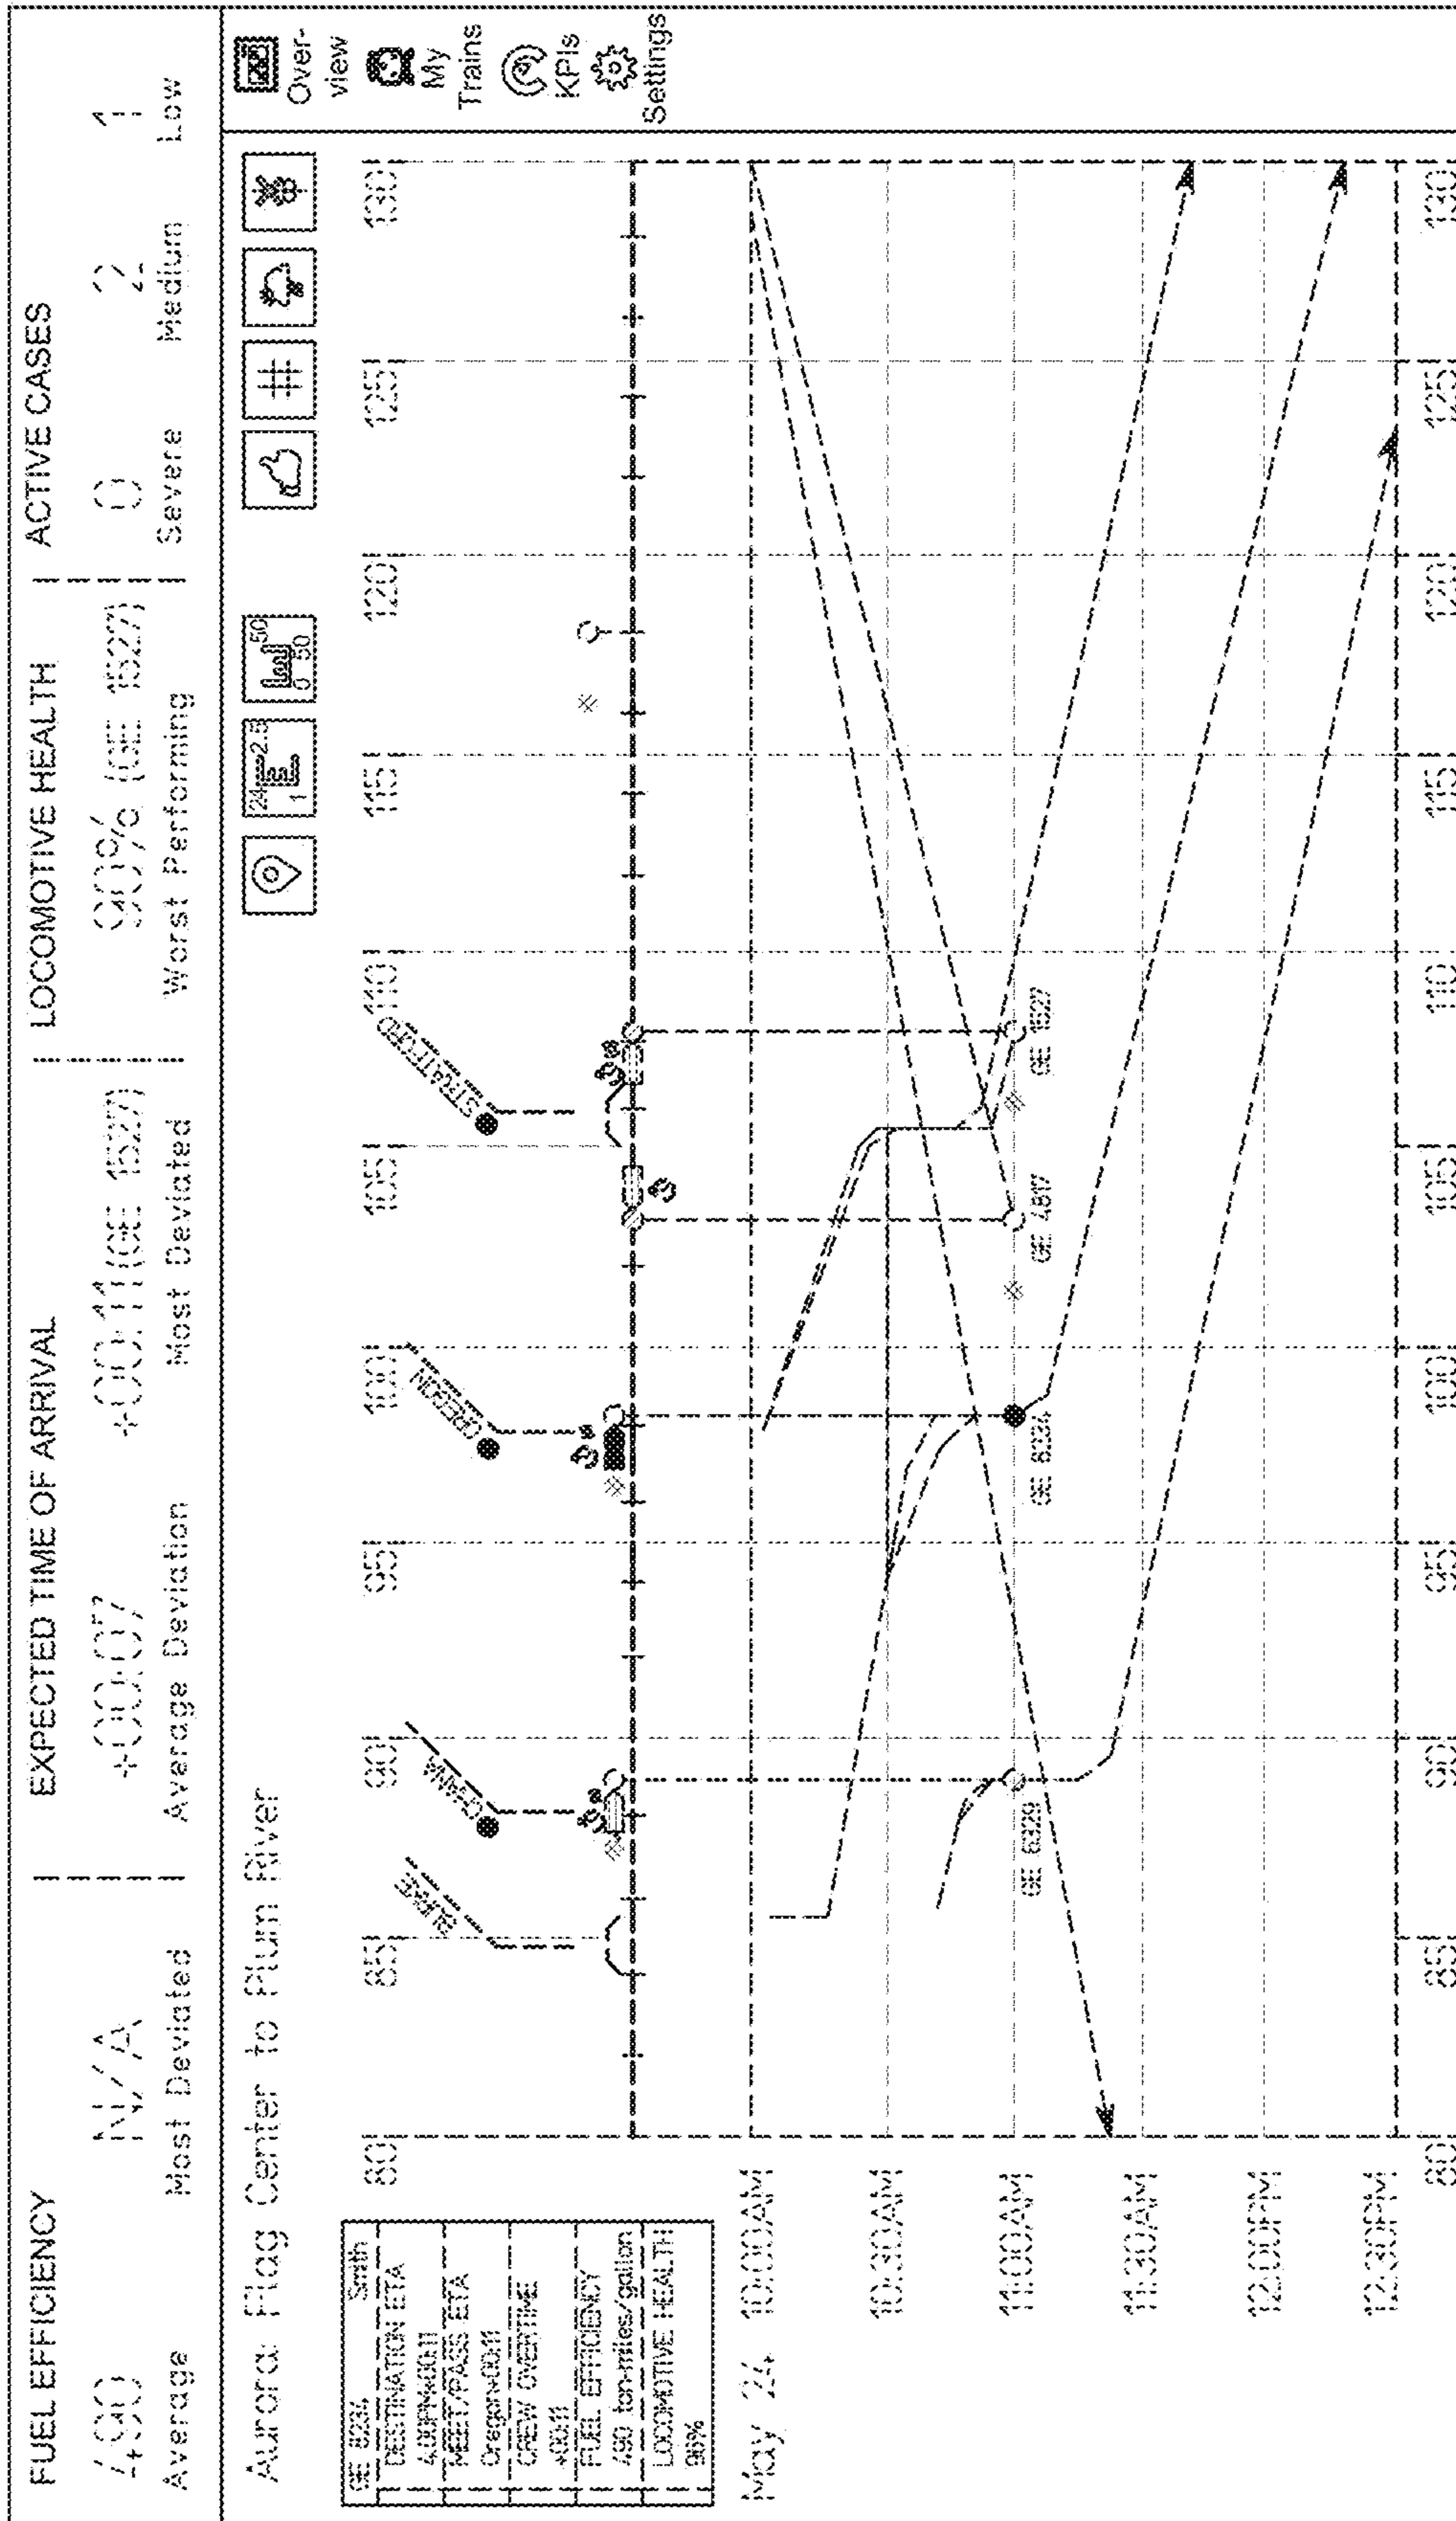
FUEL EFFICIENCY
490
Average
N/A
Most Deviated

EXPECTED TIME OF ARRIVAL
+00:07
Average Deviation
+00:11 (GE 1527)
Most Deviated

LOCOMOTIVE HEALTH
98% (GE 1527)
Worst Performing

ACTIVE CASES
0
Severe
2
Medium
1
Low

Over-view
My Trains
KPIs
Settings

Aurora: Flag Center to Plum River

| GE 8234 Smith |
|---|
| DESTINATION ETA |
| 4:00PM-00:11 |
| MEET/PASS ETA |
| Oregon-00:11 |
| CREW OVERTIME |
| +00:11 |
| FUEL EFFICIENCY |
| 490 ton-miles/gallon |
| LOCOMOTIVE HEALTH |
| 98% |

24 2.5 1
50 0 50

80 85 90 95 100 105 110 115 120 125 130

AURORA
CERAMA
OREGON
STRATFORD

May 24 10:00AM
10:30AM
11:00AM
11:30AM
12:00PM
12:30PM

GE 6329
GE 8234
GE 4817
GE 1527

80 85 90 95 100 105 110 115 120 125 130